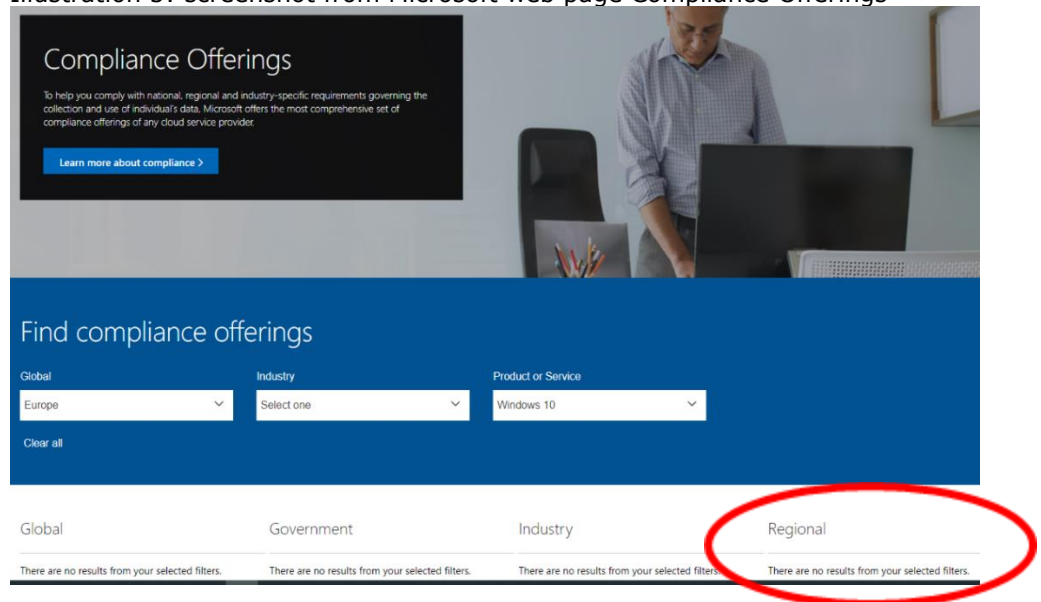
Illustration 3: Screenshot from Microsoft web page Compliance Offerings

Compliance Offerings

To help you comply with national, regional and industry-specific requirements governing the collection and use of individual's data, Microsoft offers the most comprehensive set of compliance offerings of any cloud service provider.

Learn more about compliance >

Find compliance offerings

Global
Europe

Industry
Select one

Product or Service
Windows 10

Clear all

Global
There are no results from your selected filters.

Government
There are no results from your selected filters.

Industry
There are no results from your selected filters.

Regional
There are no results from your selected filters.